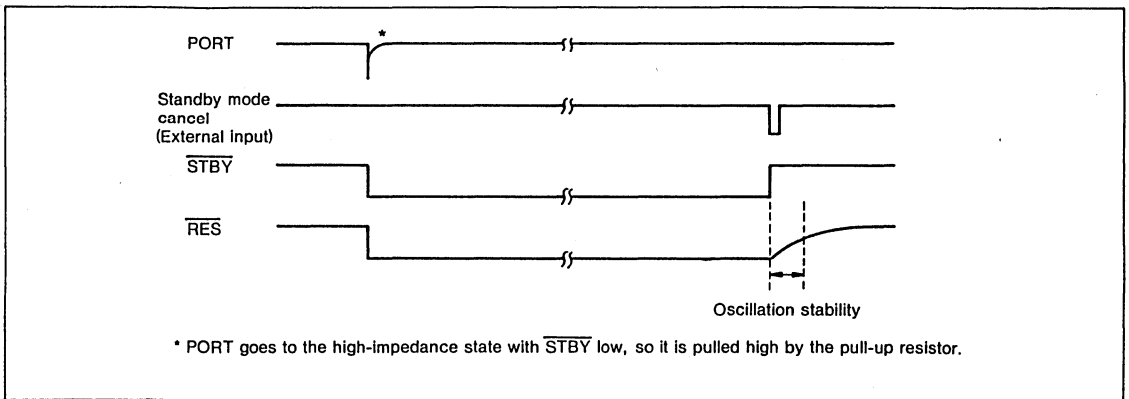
PORT

*

Standby mode cancel (External input)

$\overline{STBY}$

$\overline{RES}$

Oscillation stability

* PORT goes to the high-impedance state with $\overline{STBY}$ low, so it is pulled high by the pull-up resistor.